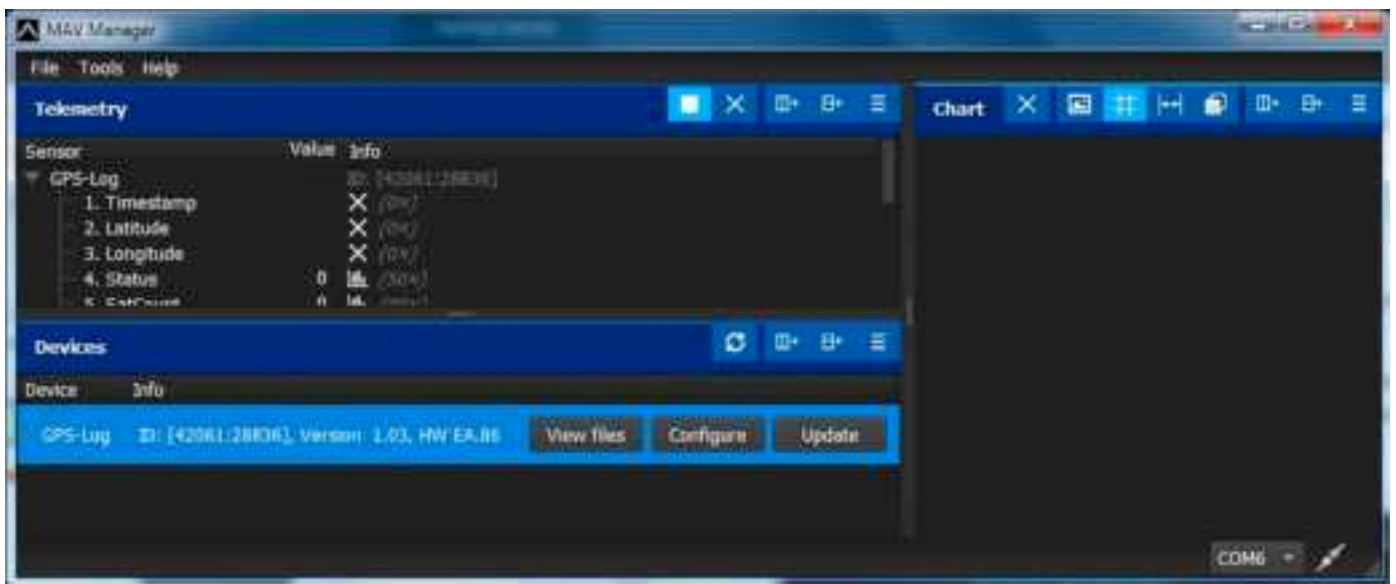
MAV Manager

File Tools Help

Telemetry

| Sensor | Value | Info |
|---|---|---|
| GPS-Log | | ID: [42061:28836] |
| 1. Timestamp | | (0Hz) |
| 2. Latitude | | (0Hz) |
| 3. Longitude | | (0Hz) |
| 4. Status | 0 | (5Hz) |
| 5. SatCount | 0 | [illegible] |

Chart

Devices

| Device | Info |
|---|---|
| GPS-Log | ID: [42061:28836], Version: 1.03, HW EA.86 |

View files Configure Update

COM6